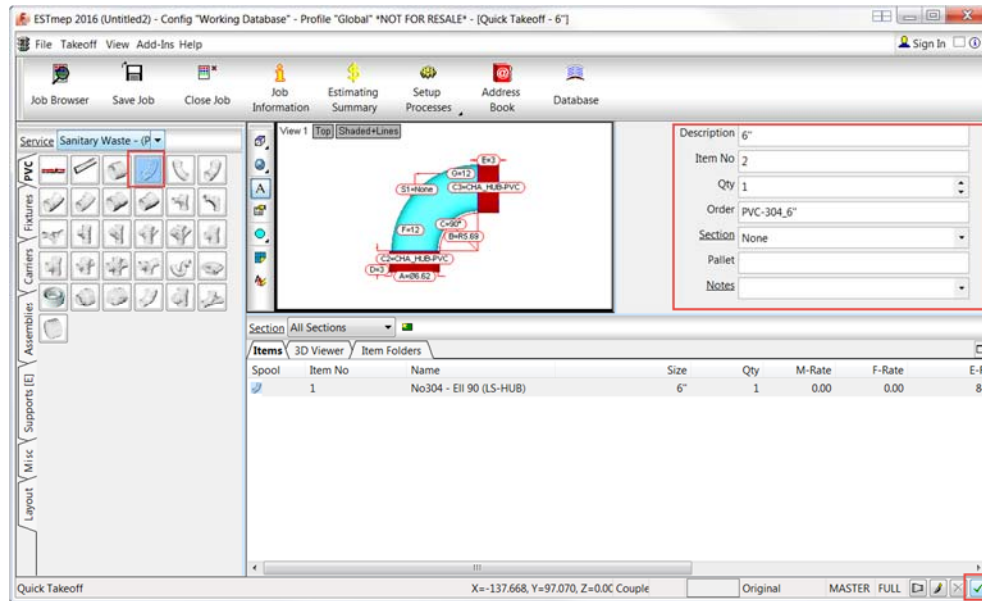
ESTmep 2016 (Untitled2) - Config "Working Database" - Profile "Global" *NOT FOR RESALE* - [Quick Takeoff - 6"]

File Takeoff View Add-Ins Help

Sign In

Job Browser Save Job Close Job Job Information Estimating Summary Setup Processes Address Book Database

Service Sanitary Waste - (P

PVC Fixtures Carriers Assemblies Supports [E] Misc Layout

View 1 Top Shaded+Lines

E=3
G=12
S1=None
C3=CHA_HUB-PVC
C=90°
F=12
B=R5.69
C2=CHA_HUB-PVC
D=3
A=Ø6.62

| Description | 6" |
|---|---|
| Item No | 2 |
| Qty | 1 |
| Order | PVC-304_6" |
| Section | None |
| Pallet | |
| Notes | |

Section All Sections

Items 3D Viewer Item Folders

| Spool | Item No | Name | Size | Qty | M-Rate | F-Rate | E-I |
|---|---|---|---|---|---|---|---|
| | 1 | No304 - Ell 90 (LS-HUB) | 6" | 1 | 0.00 | 0.00 | 8 |

Quick Takeoff X=-137.668, Y=97.070, Z=0.0C Couple Original MASTER FULL